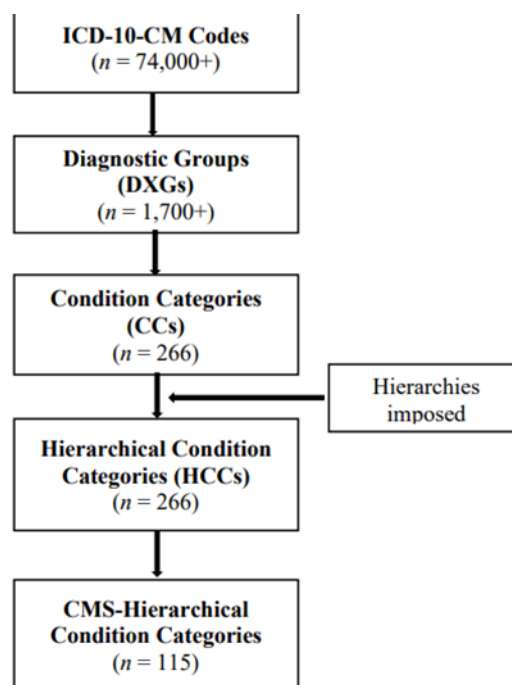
ICD-10-CM Codes
($n$ = 74,000+)

Diagnostic Groups (DXGs)
($n$ = 1,700+)

Condition Categories (CCs)
($n$ = 266)

Hierarchies imposed

Hierarchical Condition Categories (HCCs)
($n$ = 266)

CMS-Hierarchical Condition Categories
($n$ = 115)